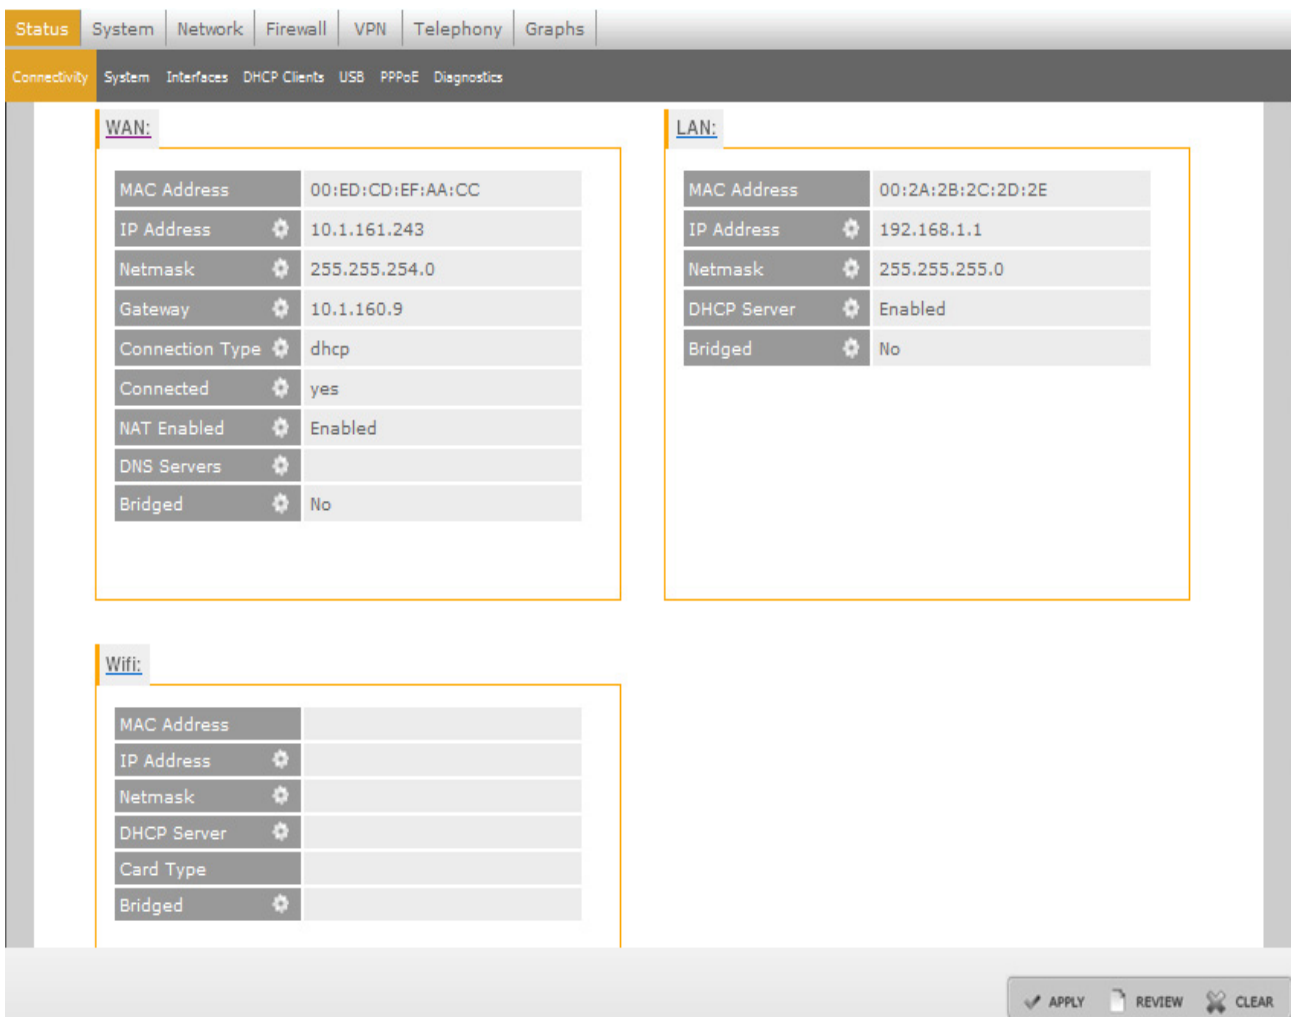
Status System Network Firewall VPN Telephony Graphs

Connectivity System Interfaces DHCP Clients USB PPPoE Diagnostics

WAN:

| MAC Address | 00:ED:CD:EF:AA:CC |
|---|---|
| IP Address | 10.1.161.243 |
| Netmask | 255.255.254.0 |
| Gateway | 10.1.160.9 |
| Connection Type | dhcp |
| Connected | yes |
| NAT Enabled | Enabled |
| DNS Servers | |
| Bridged | No |

LAN:

| MAC Address | 00:2A:2B:2C:2D:2E |
|---|---|
| IP Address | 192.168.1.1 |
| Netmask | 255.255.255.0 |
| DHCP Server | Enabled |
| Bridged | No |

Wifi:

| MAC Address | |
|---|---|
| IP Address | |
| Netmask | |
| DHCP Server | |
| Card Type | |
| Bridged | |

APPLY REVIEW CLEAR